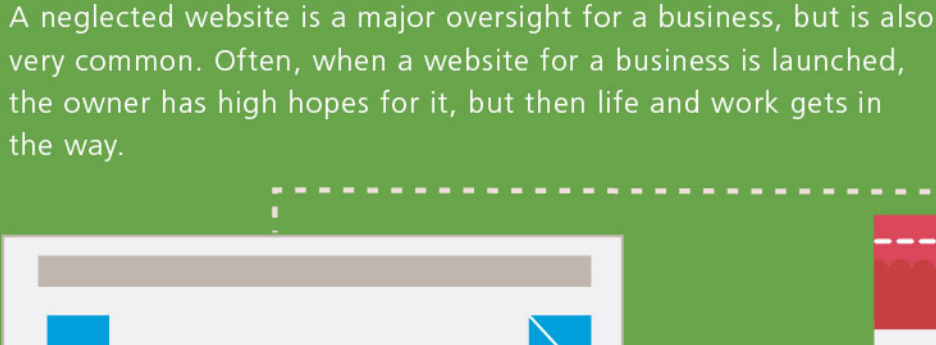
A neglected website is a major oversight for a business, but is also very common. Often, when a website for a business is launched, the owner has high hopes for it, but then life and work gets in the way.